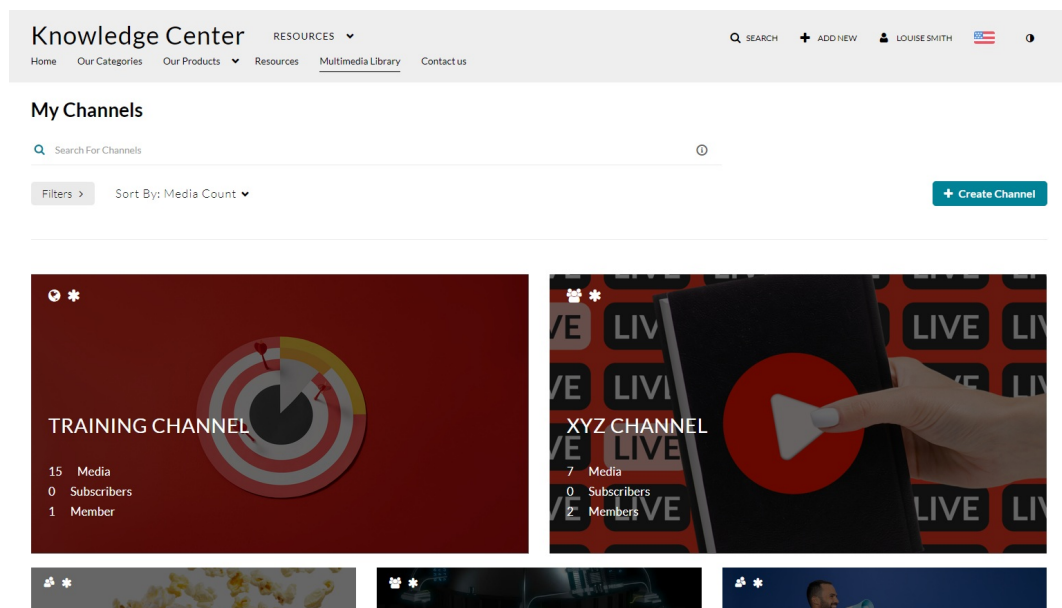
Knowledge Center RESOURCES

Home Our Categories Our Products Resources Multimedia Library Contact us

SEARCH ADD NEW LOUISE SMITH

My Channels

Search For Channels

Filters > Sort By: Media Count

+ Create Channel

TRAINING CHANNEL

15 Media
0 Subscribers
1 Member

LIVE LIVE LIVE LIVE LIVE LIVE LIVE LIVE LIVE

XYZ CHANNEL

7 Media
0 Subscribers
2 Members